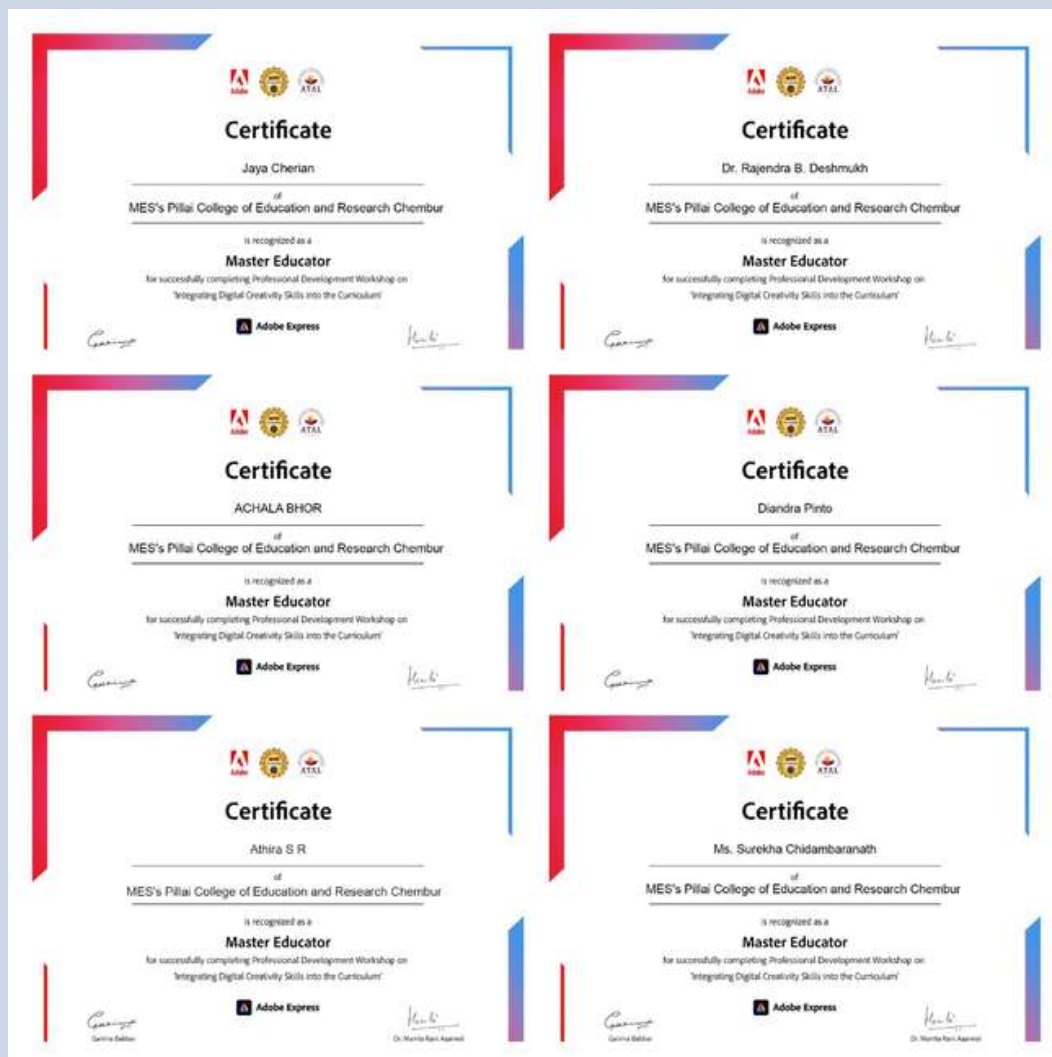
Adobe ATAL

Certificate

Jaya Cherian

of

MES's Pillai College of Education and Research Chembur

is recognized as a

Master Educator

for successfully completing Professional Development Workshop on 'Integrating Digital Creativity Skills into the Curriculum'

Adobe Express

Adobe ATAL

Certificate

Dr. Rajendra B. Deshmukh

of

MES's Pillai College of Education and Research Chembur

is recognized as a

Master Educator

for successfully completing Professional Development Workshop on 'Integrating Digital Creativity Skills into the Curriculum'

Adobe Express

Adobe ATAL

Certificate

ACHALA BHOR

of

MES's Pillai College of Education and Research Chembur

is recognized as a

Master Educator

for successfully completing Professional Development Workshop on 'Integrating Digital Creativity Skills into the Curriculum'

Adobe Express

Adobe ATAL

Certificate

Diandra Pinto

of

MES's Pillai College of Education and Research Chembur

is recognized as a

Master Educator

for successfully completing Professional Development Workshop on 'Integrating Digital Creativity Skills into the Curriculum'

Adobe Express

Adobe ATAL

Certificate

Athira S R

of

MES's Pillai College of Education and Research Chembur

is recognized as a

Master Educator

for successfully completing Professional Development Workshop on 'Integrating Digital Creativity Skills into the Curriculum'

Adobe Express

Garima Babbar

Dr. Mamta Rani Agarwal

Adobe ATAL

Certificate

Ms. Surekha Chidambaranath

of

MES's Pillai College of Education and Research Chembur

is recognized as a

Master Educator

for successfully completing Professional Development Workshop on 'Integrating Digital Creativity Skills into the Curriculum'

Adobe Express

Garima Babbar

Dr. Mamta Rani Agarwal